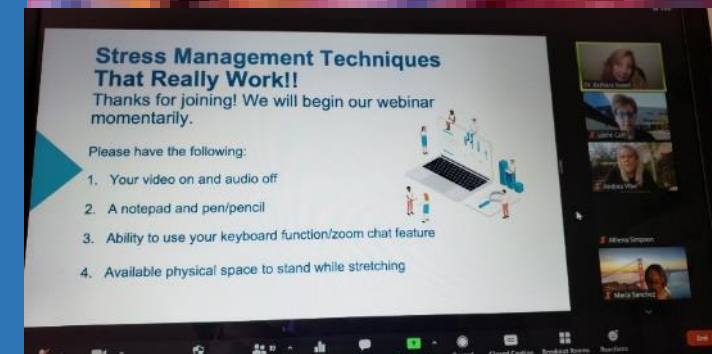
Stress Management Techniques That Really Work!!

Thanks for joining! We will begin our webinar momentarily.

Please have the following:

1. Your video on and audio off
2. A notepad and pen/pencil
3. Ability to use your keyboard function/zoom chat feature
4. Available physical space to stand while stretching

Dr. Barbara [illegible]

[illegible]

Andrea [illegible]

Athena Simpson

Maria Sanchez

Closed Caption

Breakout Rooms

Reactions

End